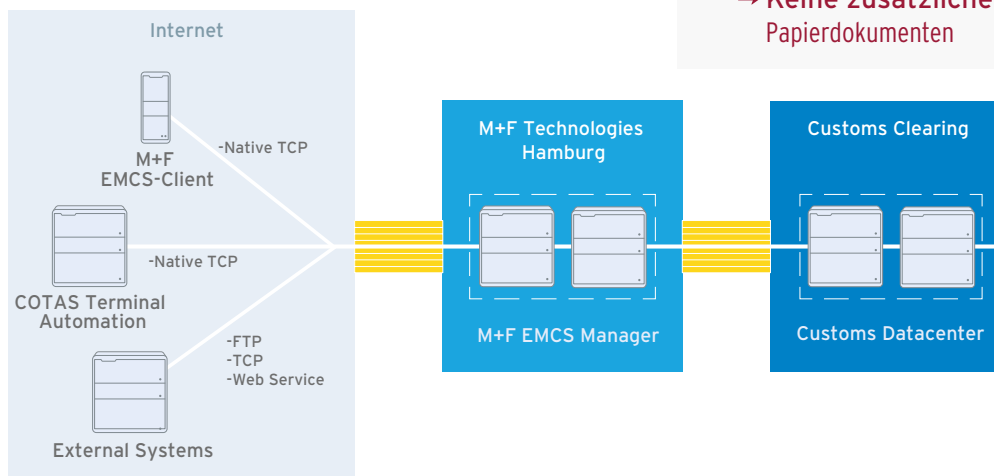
→ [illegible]
Papierdokumenten

Internet

M+F EMCS-Client

-Native TCP

COTAS Terminal Automation

-Native TCP

External Systems

-FTP
-TCP
-Web Service

M+F Technologies Hamburg

M+F EMCS Manager

Customs Clearing

Customs Datacenter